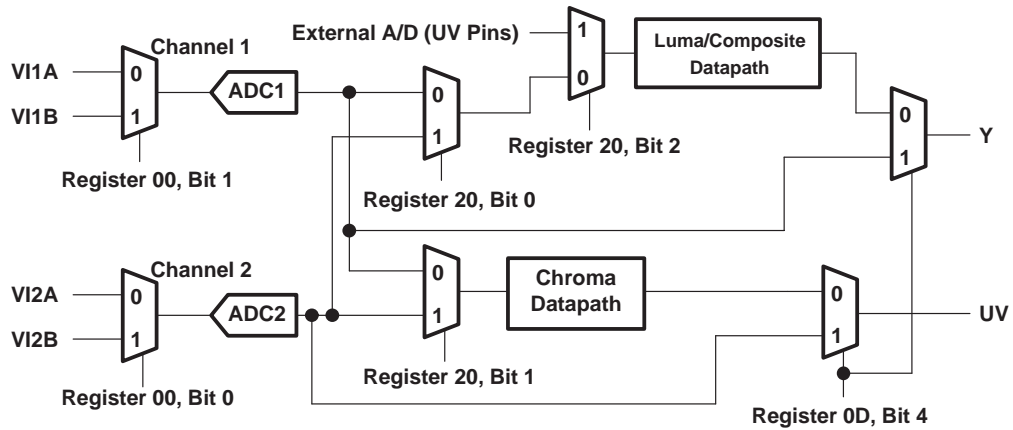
External A/D (UV Pins)

Channel 1

VI1A

VI1B

0

1

ADC1

0

1

1

0

Luma/Composite Datapath

0

1

Y

Register 00, Bit 1

Register 20, Bit 2

Register 20, Bit 0

Channel 2

VI2A

VI2B

0

1

ADC2

0

1

Chroma Datapath

0

1

UV

Register 00, Bit 0

Register 20, Bit 1

Register 0D, Bit 4